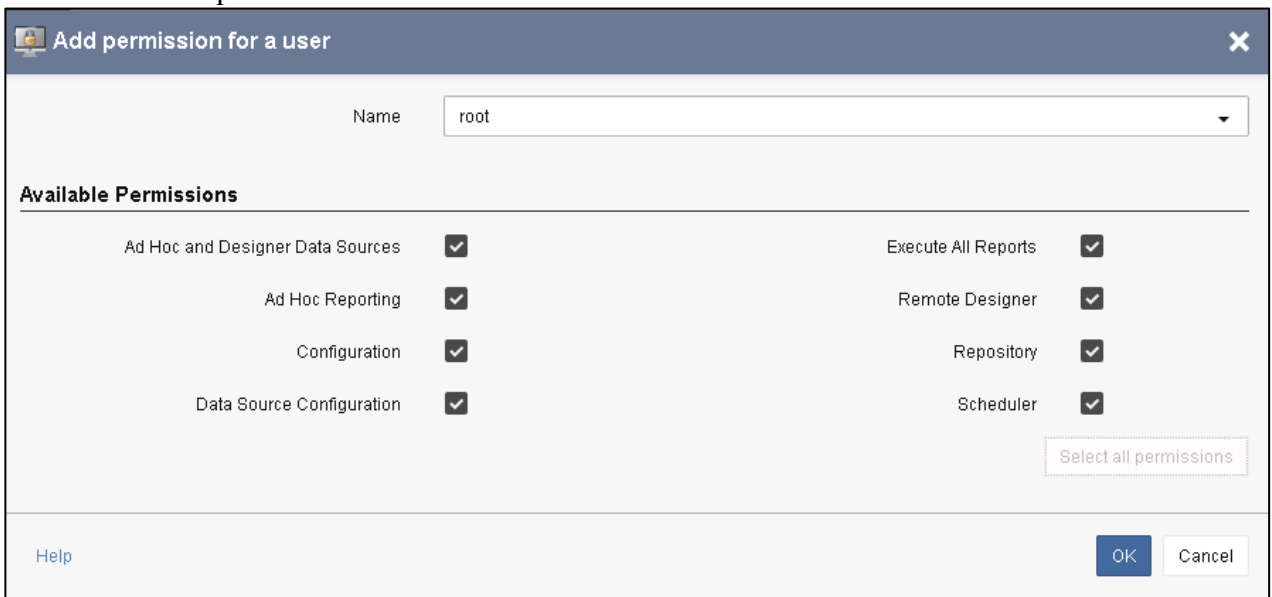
Add permission for a user

Name root

Available Permissions

| | | | |
|---|---|---|---|
| Ad Hoc and Designer Data Sources | ☑ | Execute All Reports | ☑ |
| Ad Hoc Reporting | ☑ | Remote Designer | ☑ |
| Configuration | ☑ | Repository | ☑ |
| Data Source Configuration | ☑ | Scheduler | ☑ |

Select all permissions

Help

OK Cancel